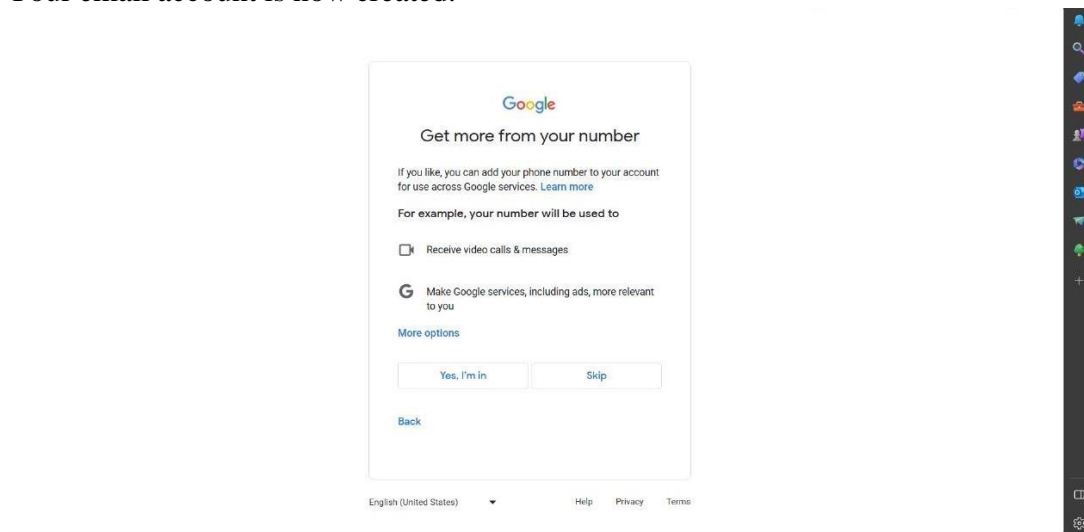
Google

Get more from your number

If you like, you can add your phone number to your account for use across Google services. Learn more

For example, your number will be used to

Receive video calls & messages

Make Google services, including ads, more relevant to you

More options

Yes, I'm in

Skip

Back

English (United States)

Help Privacy Terms